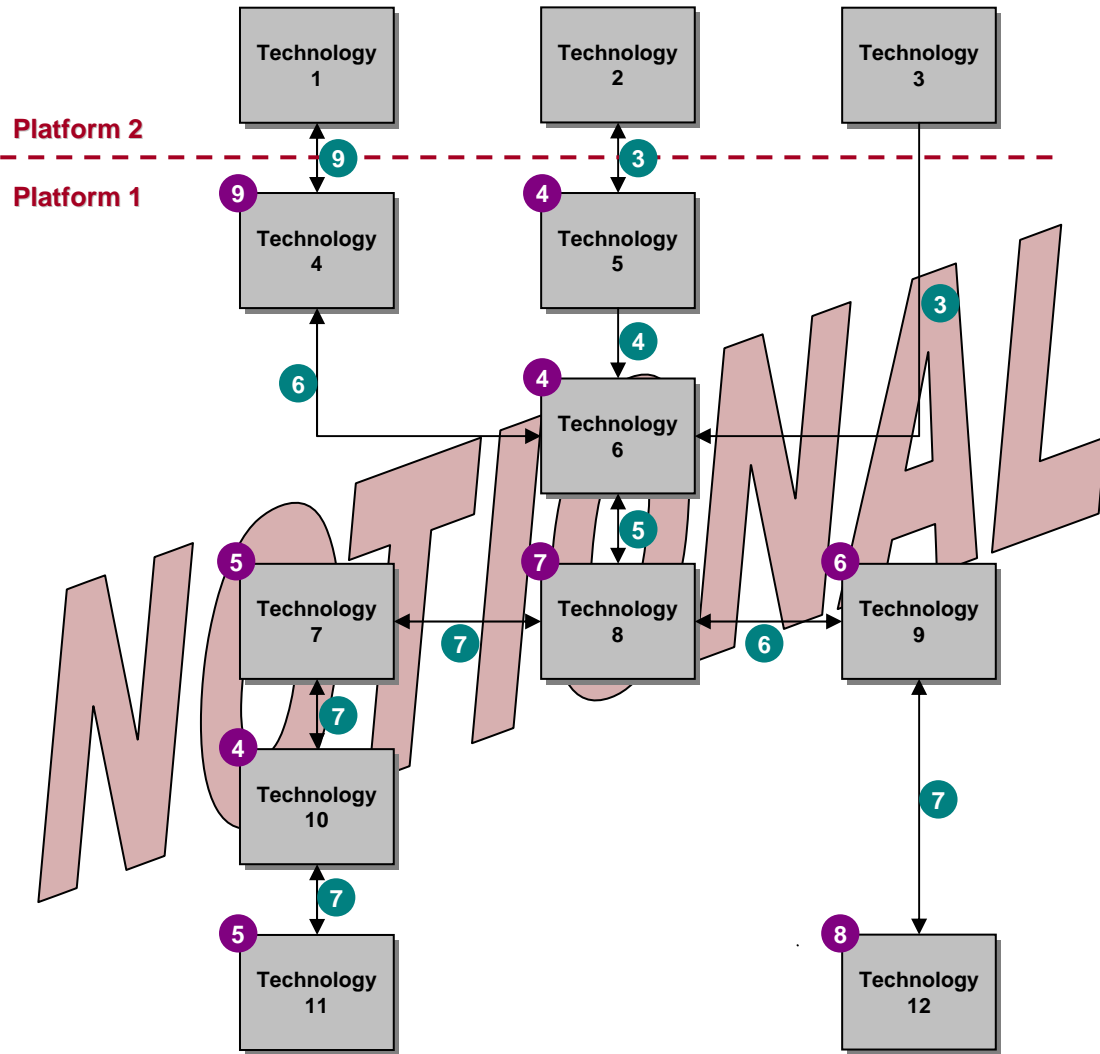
Technology 1

Technology 2

Technology 3

Platform 2

9

3

Platform 1

9

Technology 4

4

Technology 5

3

4

6

4

Technology 6

5

5

Technology 7

7

Technology 8

6

Technology 9

7

6

7

4

Technology 10

7

7

5

Technology 11

8

Technology 12

NOTIONAL